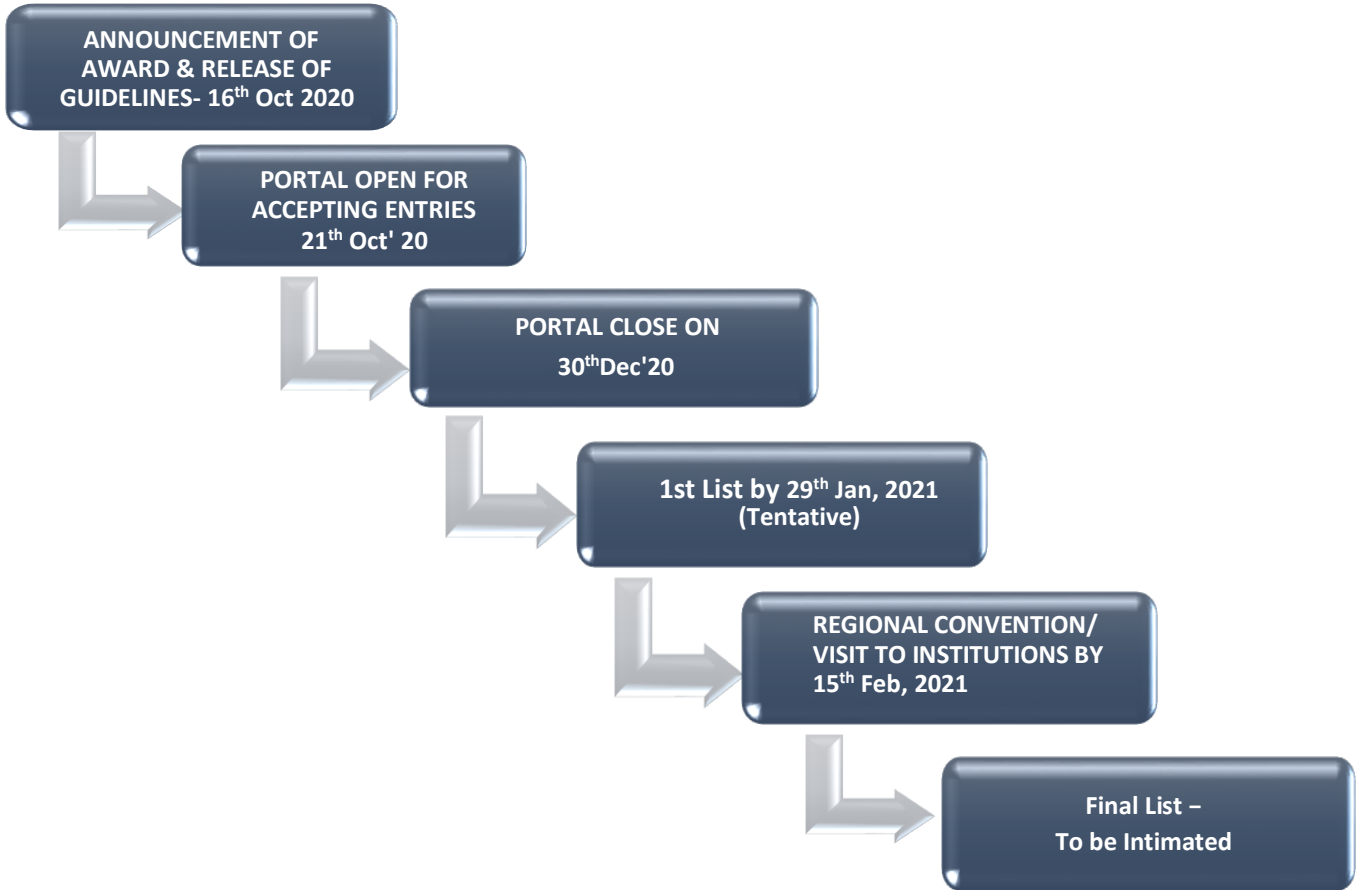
ANNOUNCEMENT OF AWARD & RELEASE OF GUIDELINES- 16$^{th}$ Oct 2020

PORTAL OPEN FOR ACCEPTING ENTRIES 21$^{th}$ Oct' 20

PORTAL CLOSE ON

30$^{th}$Dec'20

1st List by 29$^{th}$ Jan, 2021 (Tentative)

REGIONAL CONVENTION/ VISIT TO INSTITUTIONS BY 15$^{th}$ Feb, 2021

Final List –
To be Intimated